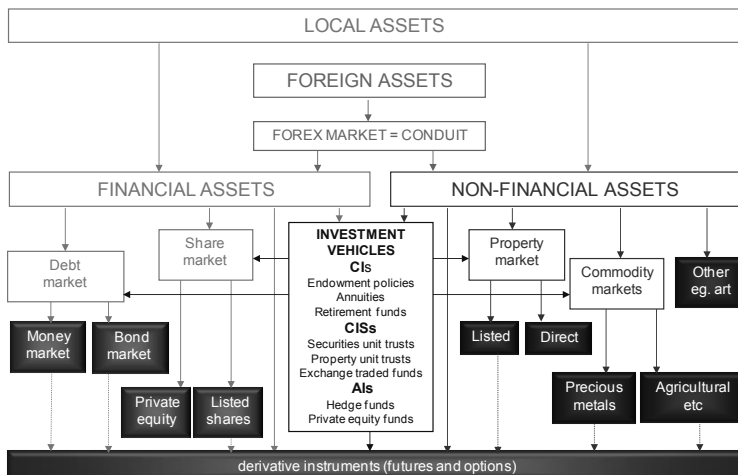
LOCAL ASSETS

FOREIGN ASSETS

FOREX MARKET = CONDUIT

FINANCIAL ASSETS

NON-FINANCIAL ASSETS

Debt market

Share market

INVESTMENT VEHICLES

CIs
Endowment policies
Annuities
Retirement funds

CISs
Securities unit trusts
Property unit trusts
Exchange traded funds

AIs
Hedge funds
Private equity funds

Property market

Commodity markets

Other eg. art

Money market

Bond market

Private equity

Listed shares

Listed

Direct

Precious metals

Agricultural etc

derivative instruments (futures and options)